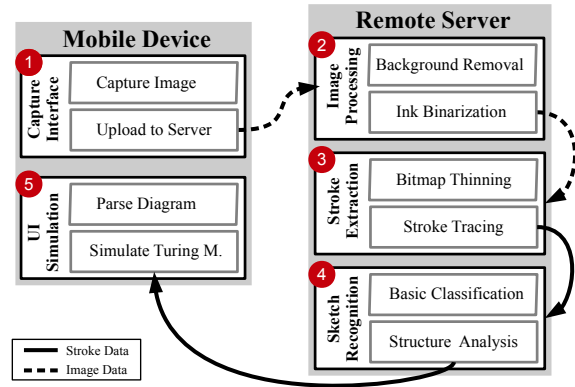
Mobile Device

1
Capture Interface
Capture Image
Upload to Server

5
UI Simulation
Parse Diagram
Simulate Turing M.

Remote Server

2
Image Processing
Background Removal
Ink Binarization

3
Stroke Extraction
Bitmap Thinning
Stroke Tracing

4
Sketch Recognition
Basic Classification
Structure Analysis

Stroke Data
Image Data